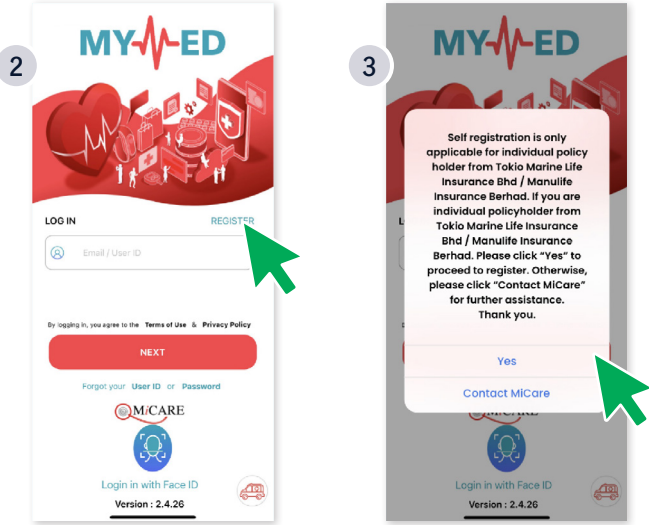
2

MY MED

LOG IN REGISTER

Email / User ID

By logging in, you agree to the Terms of Use & Privacy Policy

NEXT

Forgot your User ID or Password

MiCARE

Login in with Face ID

Version : 2.4.26

3

MY MED

Self registration is only applicable for individual policy holder from Tokio Marine Life Insurance Bhd / Manulife Insurance Berhad. If you are individual policyholder from Tokio Marine Life Insurance Bhd / Manulife Insurance Berhad. Please click "Yes" to proceed to register. Otherwise, please click "Contact MiCare" for further assistance. Thank you.

Yes

Contact MiCare

MiCARE

Login in with Face ID

Version : 2.4.26